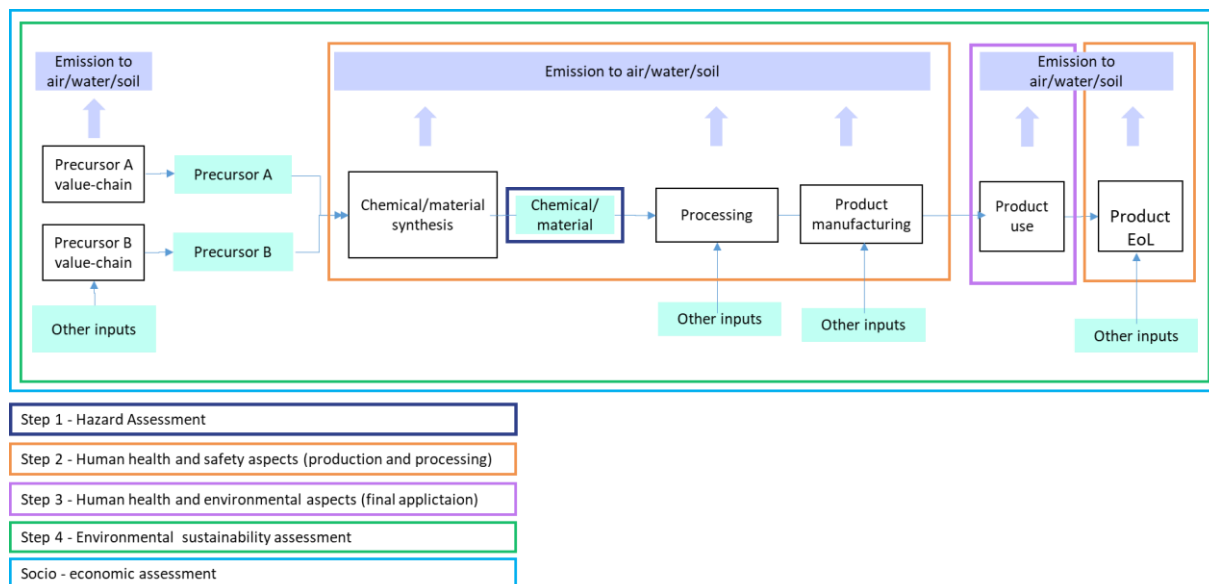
Emission to air/water/soil

Precursor A value-chain

Precursor B value-chain

Other inputs

Precursor A

Precursor B

Emission to air/water/soil

Chemical/material synthesis

Chemical/ material

Processing

Product manufacturing

Other inputs

Other inputs

Emission to air/water/soil

Product use

Product EoL

Other inputs

Step 1 - Hazard Assessment

Step 2 - Human health and safety aspects (production and processing)

Step 3 - Human health and environmental aspects (final applictaion)

Step 4 - Environmental sustainability assessment

Socio - economic assessment